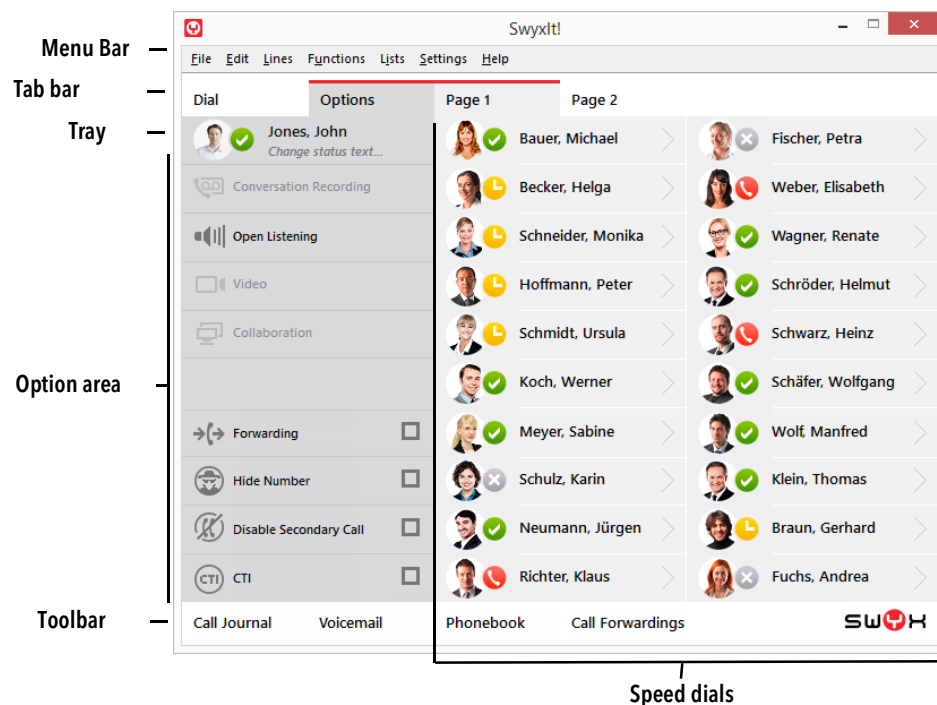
Menu Bar
Tab bar
Tray
Option area
Toolbar

SwyxIt!

File Edit Lines Functions Lists Settings Help

Dial Options Page 1 Page 2

Jones, John
Change status text...

Conversation Recording
Open Listening
Video
Collaboration

Forwarding
Hide Number
Disable Secondary Call
CTI

Bauer, Michael
Becker, Helga
Schneider, Monika
Hoffmann, Peter
Schmidt, Ursula
Koch, Werner
Meyer, Sabine
Schulz, Karin
Neumann, Jürgen
Richter, Klaus

Fischer, Petra
Weber, Elisabeth
Wagner, Renate
Schröder, Helmut
Schwarz, Heinz
Schäfer, Wolfgang
Wolf, Manfred
Klein, Thomas
Braun, Gerhard
Fuchs, Andrea

Call Journal Voicemail Phonebook Call Forwardings

SWYX

Speed dials